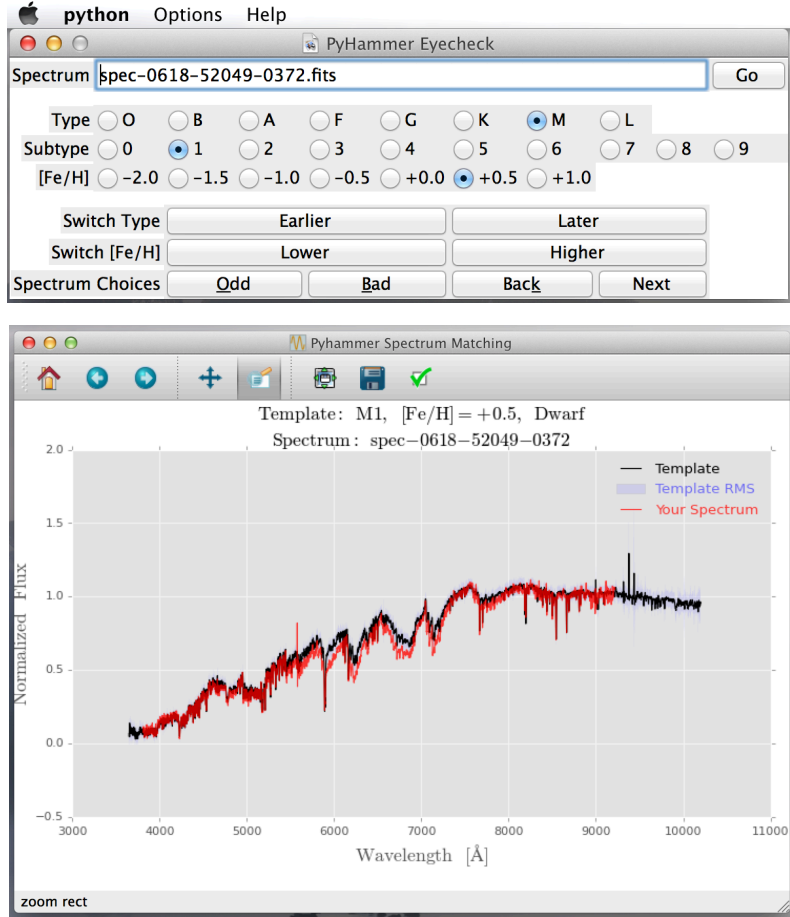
python Options Help

PyHammer Eyecheck

Spectrum spec-0618-52049-0372.fits Go

Type O B A F G K M L
Subtype 0 1 2 3 4 5 6 7 8 9
[Fe/H] −2.0 −1.5 −1.0 −0.5 +0.0 +0.5 +1.0

Switch Type Earlier Later
Switch [Fe/H] Lower Higher
Spectrum Choices Odd Bad Back Next

Pyhammer Spectrum Matching

Template: M1, [Fe/H] = +0.5, Dwarf
Spectrum: spec−0618−52049−0372

Template
Template RMS
Your Spectrum

Normalized Flux

2.0
1.5
1.0
0.5
0.0
−0.5

3000 4000 5000 6000 7000 8000 9000 10000 11000

Wavelength [Å]

zoom rect